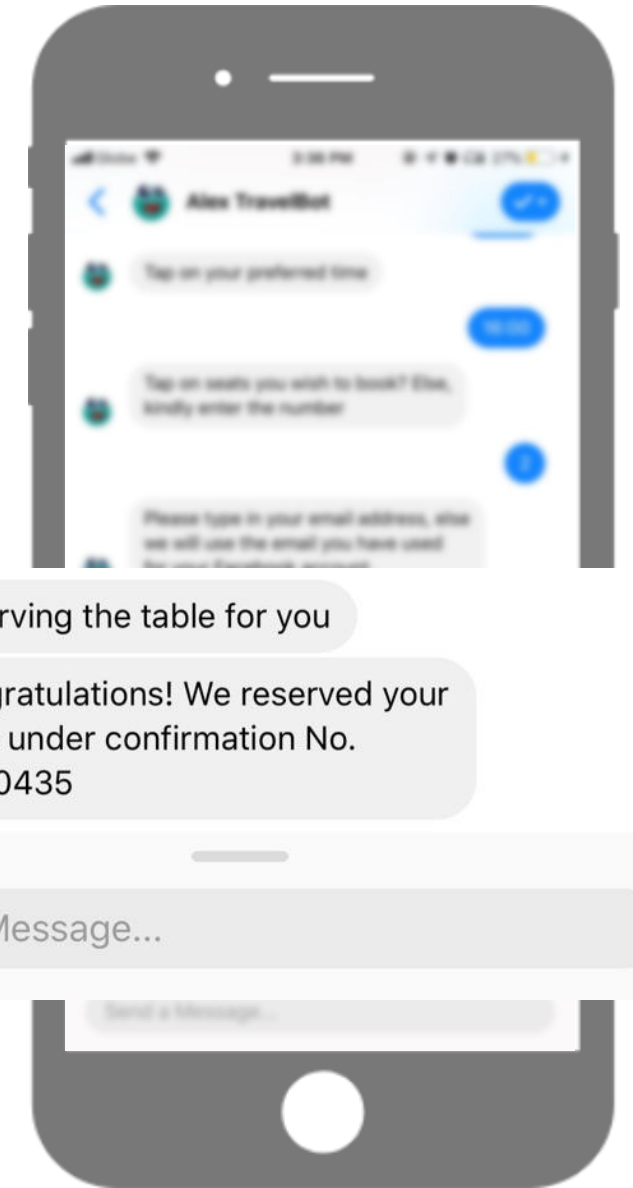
Alex TravelBot

Tap on your preferred time

18:00

Tap on seats you wish to book? Else, kindly enter the number

2

Please type in your email address, else we will use the email you have used

rving the table for you

gratulations! We reserved your under confirmation No. 0435

Message...

Send a Message...